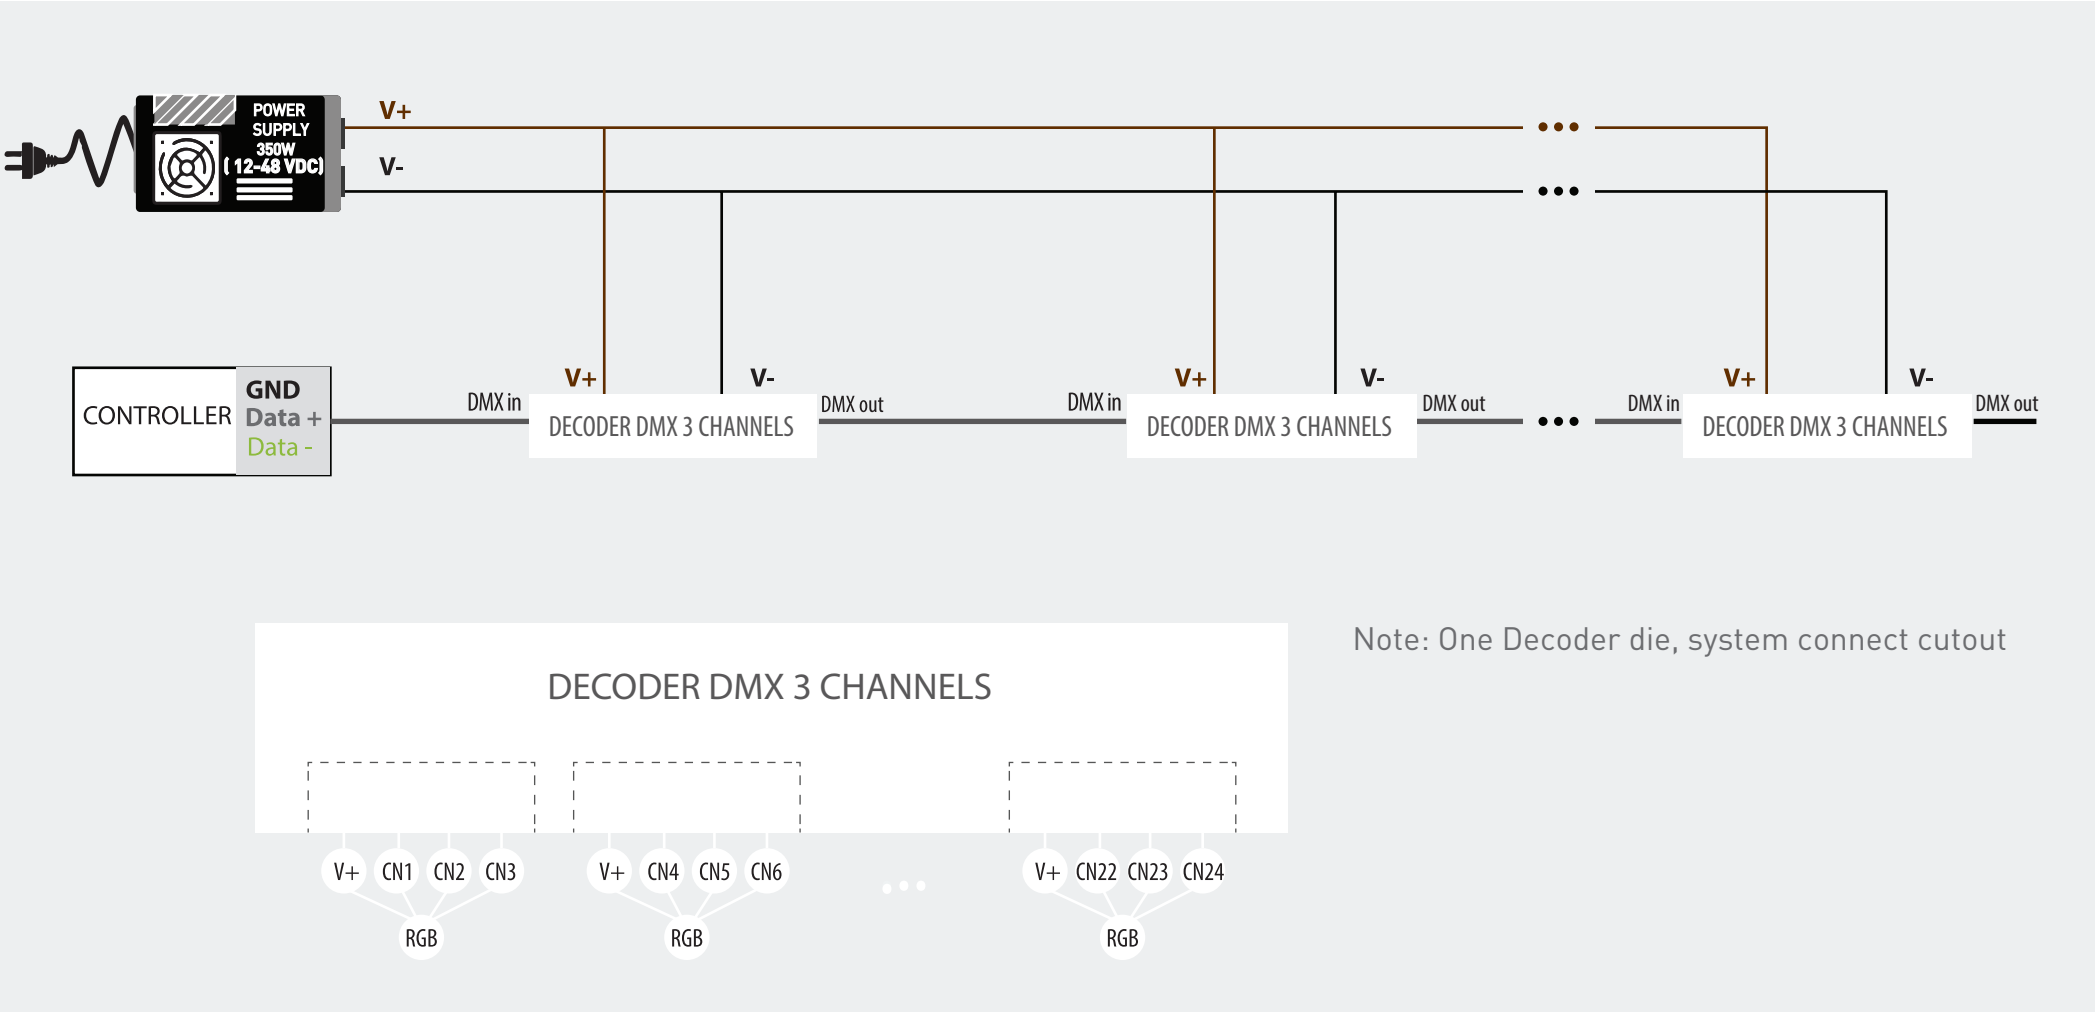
POWER SUPPLY 350W (12-48 VDC)

V+

V-

CONTROLLER

GND

Data +

Data -

DMX in

V+

V-

DECODER DMX 3 CHANNELS

DMX out

DMX in

V+

V-

DECODER DMX 3 CHANNELS

DMX out

DMX in

V+

V-

DECODER DMX 3 CHANNELS

DMX out

DECODER DMX 3 CHANNELS

Note: One Decoder die, system connect cutout

V+ CN1 CN2 CN3

RGB

V+ CN4 CN5 CN6

RGB

V+ CN22 CN23 CN24

RGB